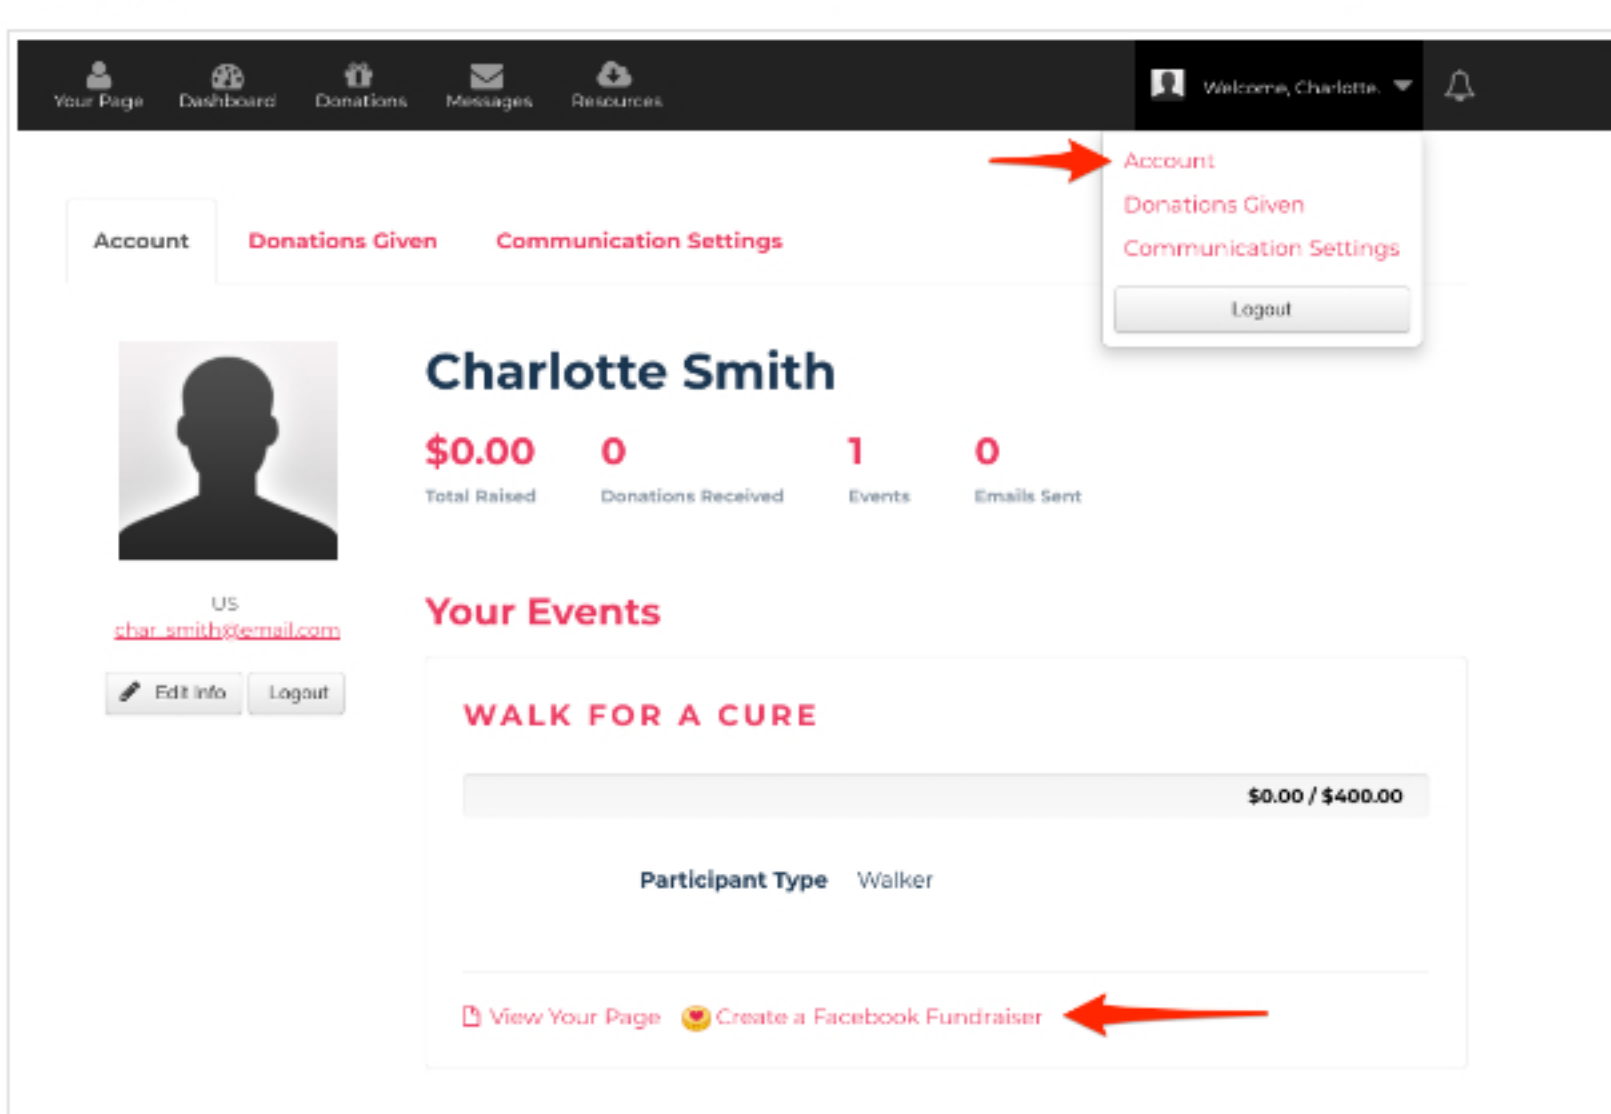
Your Page Dashboard Donations Messages Resources

Welcome, Charlotte.

Account
Donations Given
Communication Settings
Logout

Account Donations Given Communication Settings

Charlotte Smith

$0.00 Total Raised
0 Donations Received
1 Events
0 Emails Sent

US
char_smith@email.com

Edit Info Logout

Your Events

WALK FOR A CURE

$0.00 / $400.00

Participant Type Walker

View Your Page Create a Facebook Fundraiser